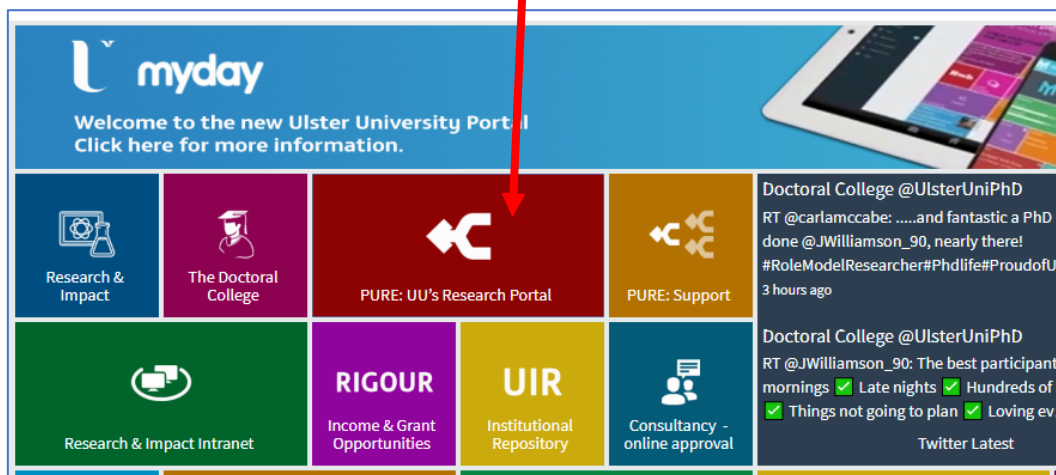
myday

Welcome to the new Ulster University Portal
Click here for more information.

Research & Impact

The Doctoral College

PURE: UU's Research Portal

PURE: Support

Doctoral College @UlsterUniPhD
RT @carlamccabe: .....and fantastic a PhD done @JWilliamson_90, nearly there! #RoleModelResearcher#Phdlife#ProudofU
3 hours ago

Research & Impact Intranet

RIGOUR
Income & Grant Opportunities

UIR
Institutional Repository

Consultancy - online approval

Doctoral College @UlsterUniPhD
RT @JWilliamson_90: The best participant mornings ✅ Late nights ✅ Hundreds of ✅ Things not going to plan ✅ Loving ev

Twitter Latest